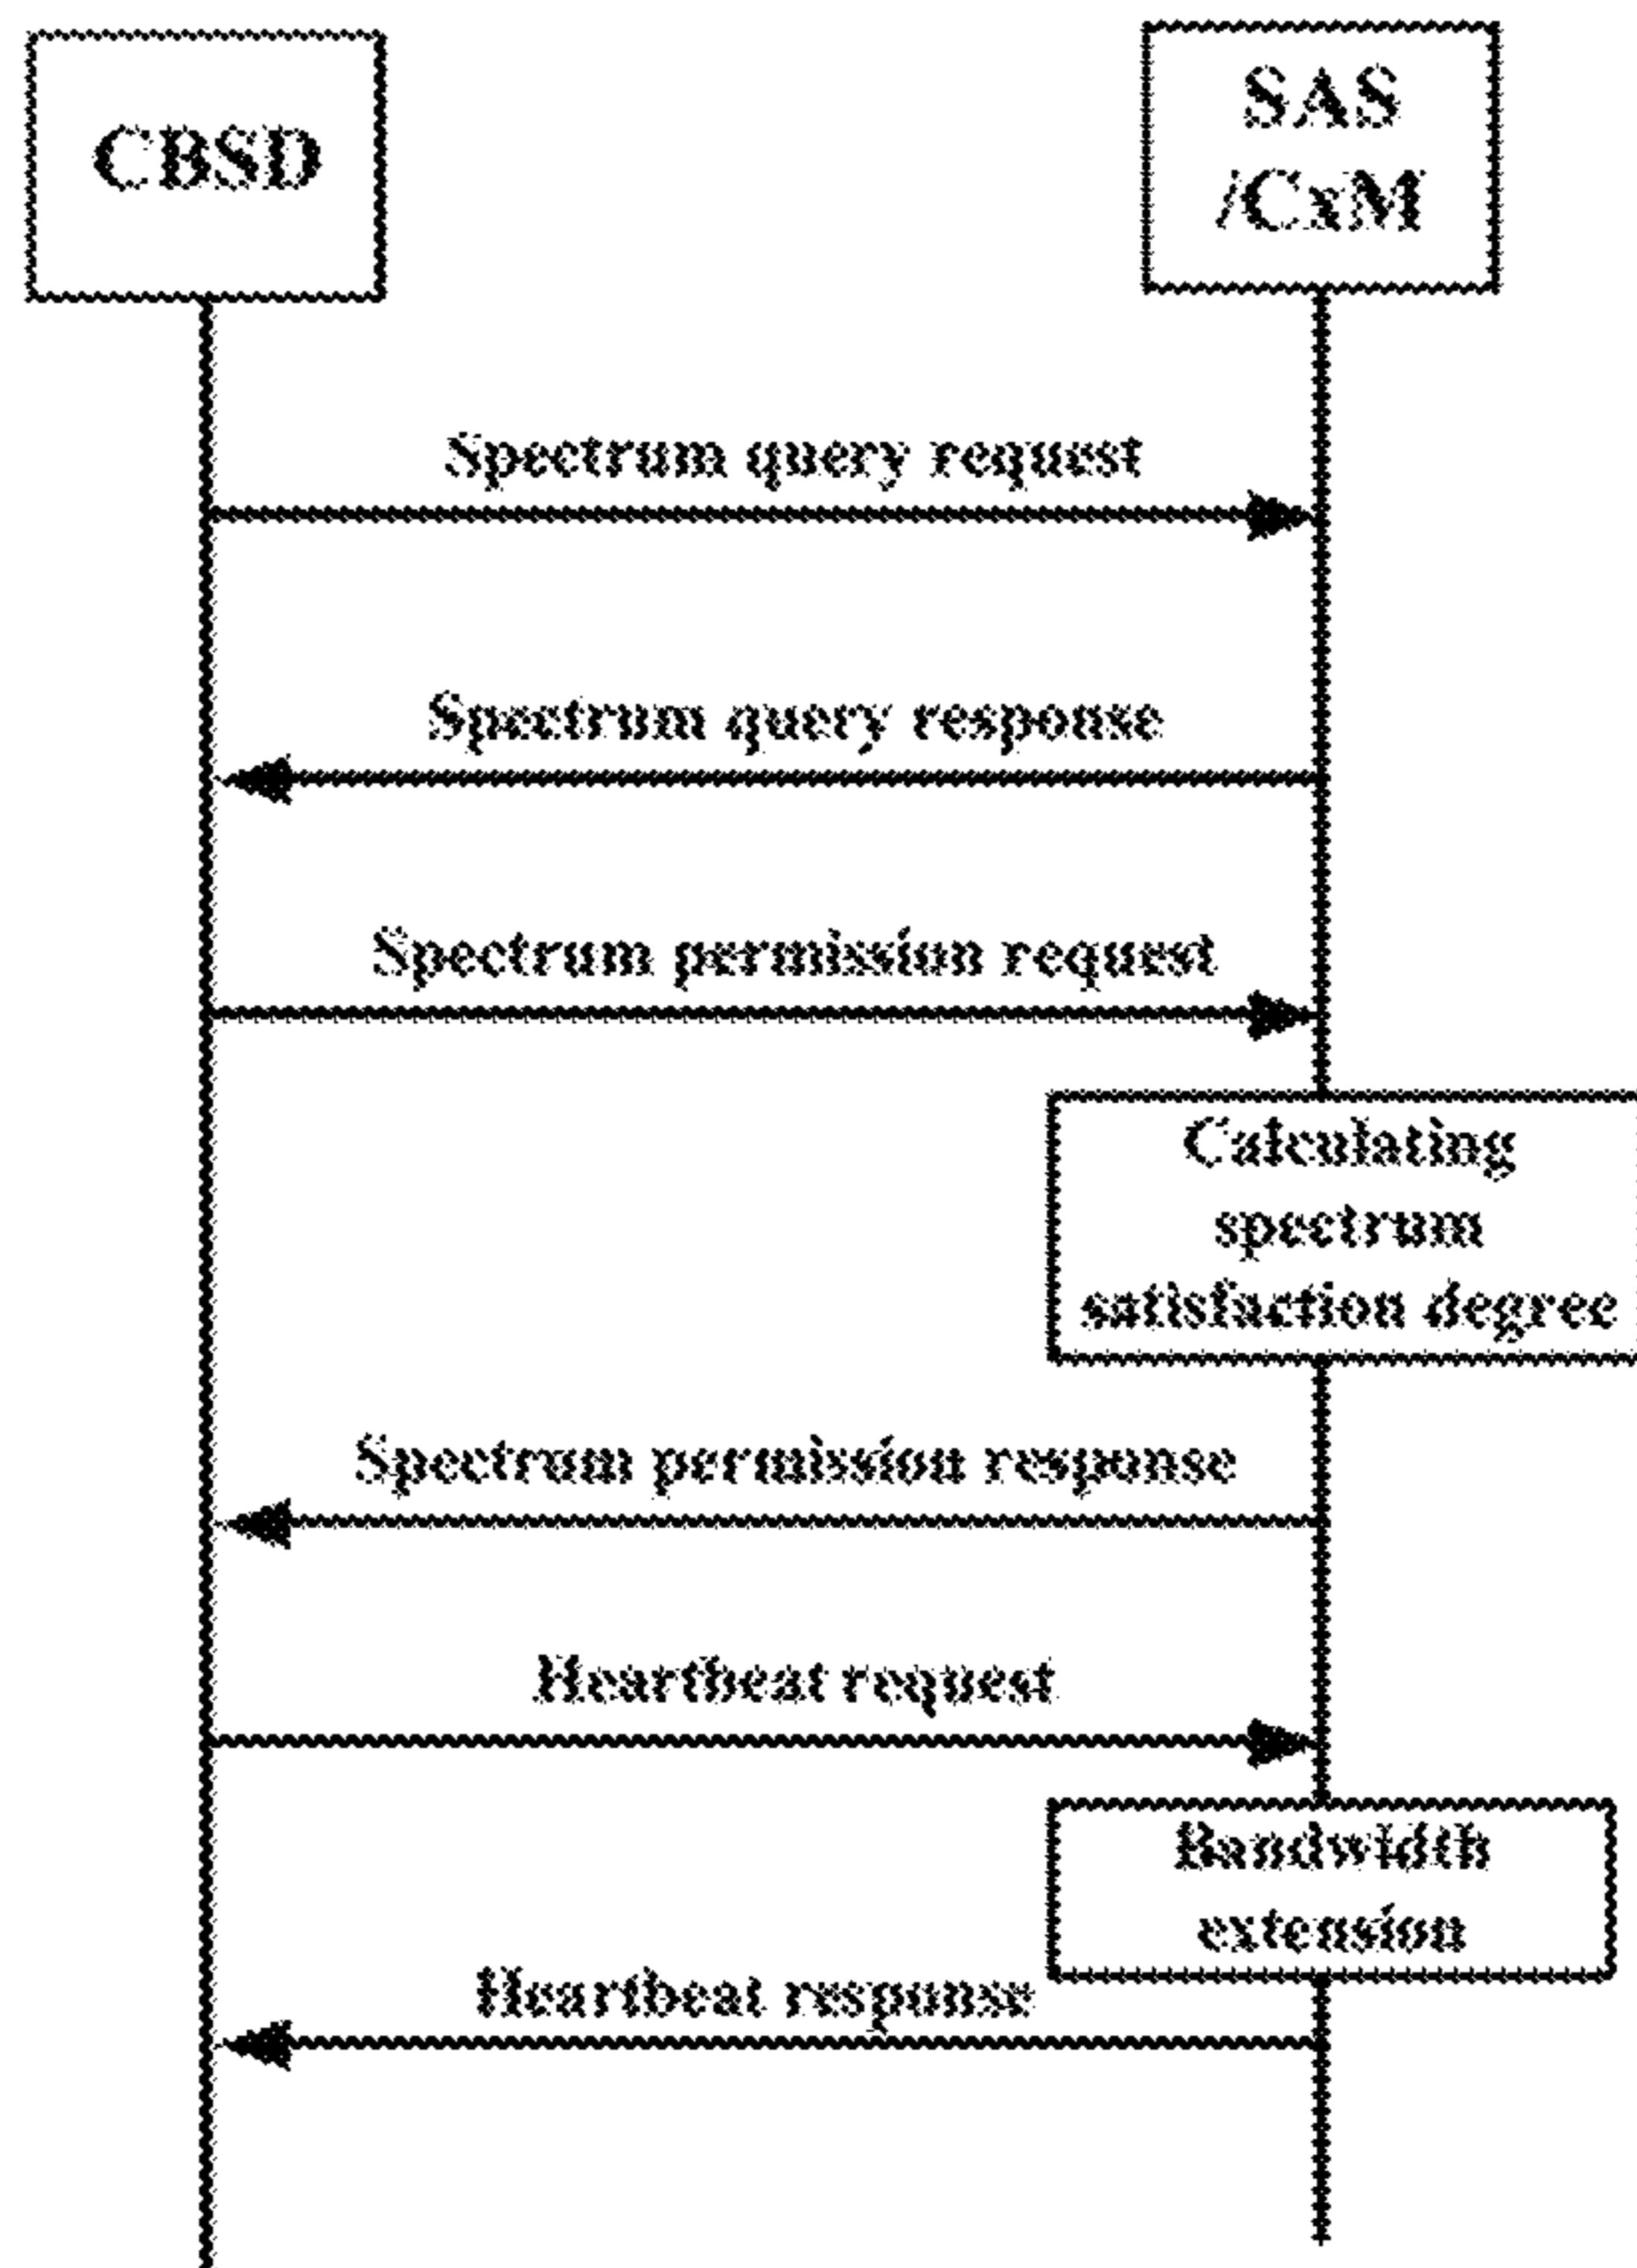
CBSD

SAS /CxM

Spectrum query request

Spectrum query response

Spectrum permission request

Calculating spectrum satisfaction degree

Spectrum permission response

Heartbeat request

Bandwidth extension

Heartbeat response